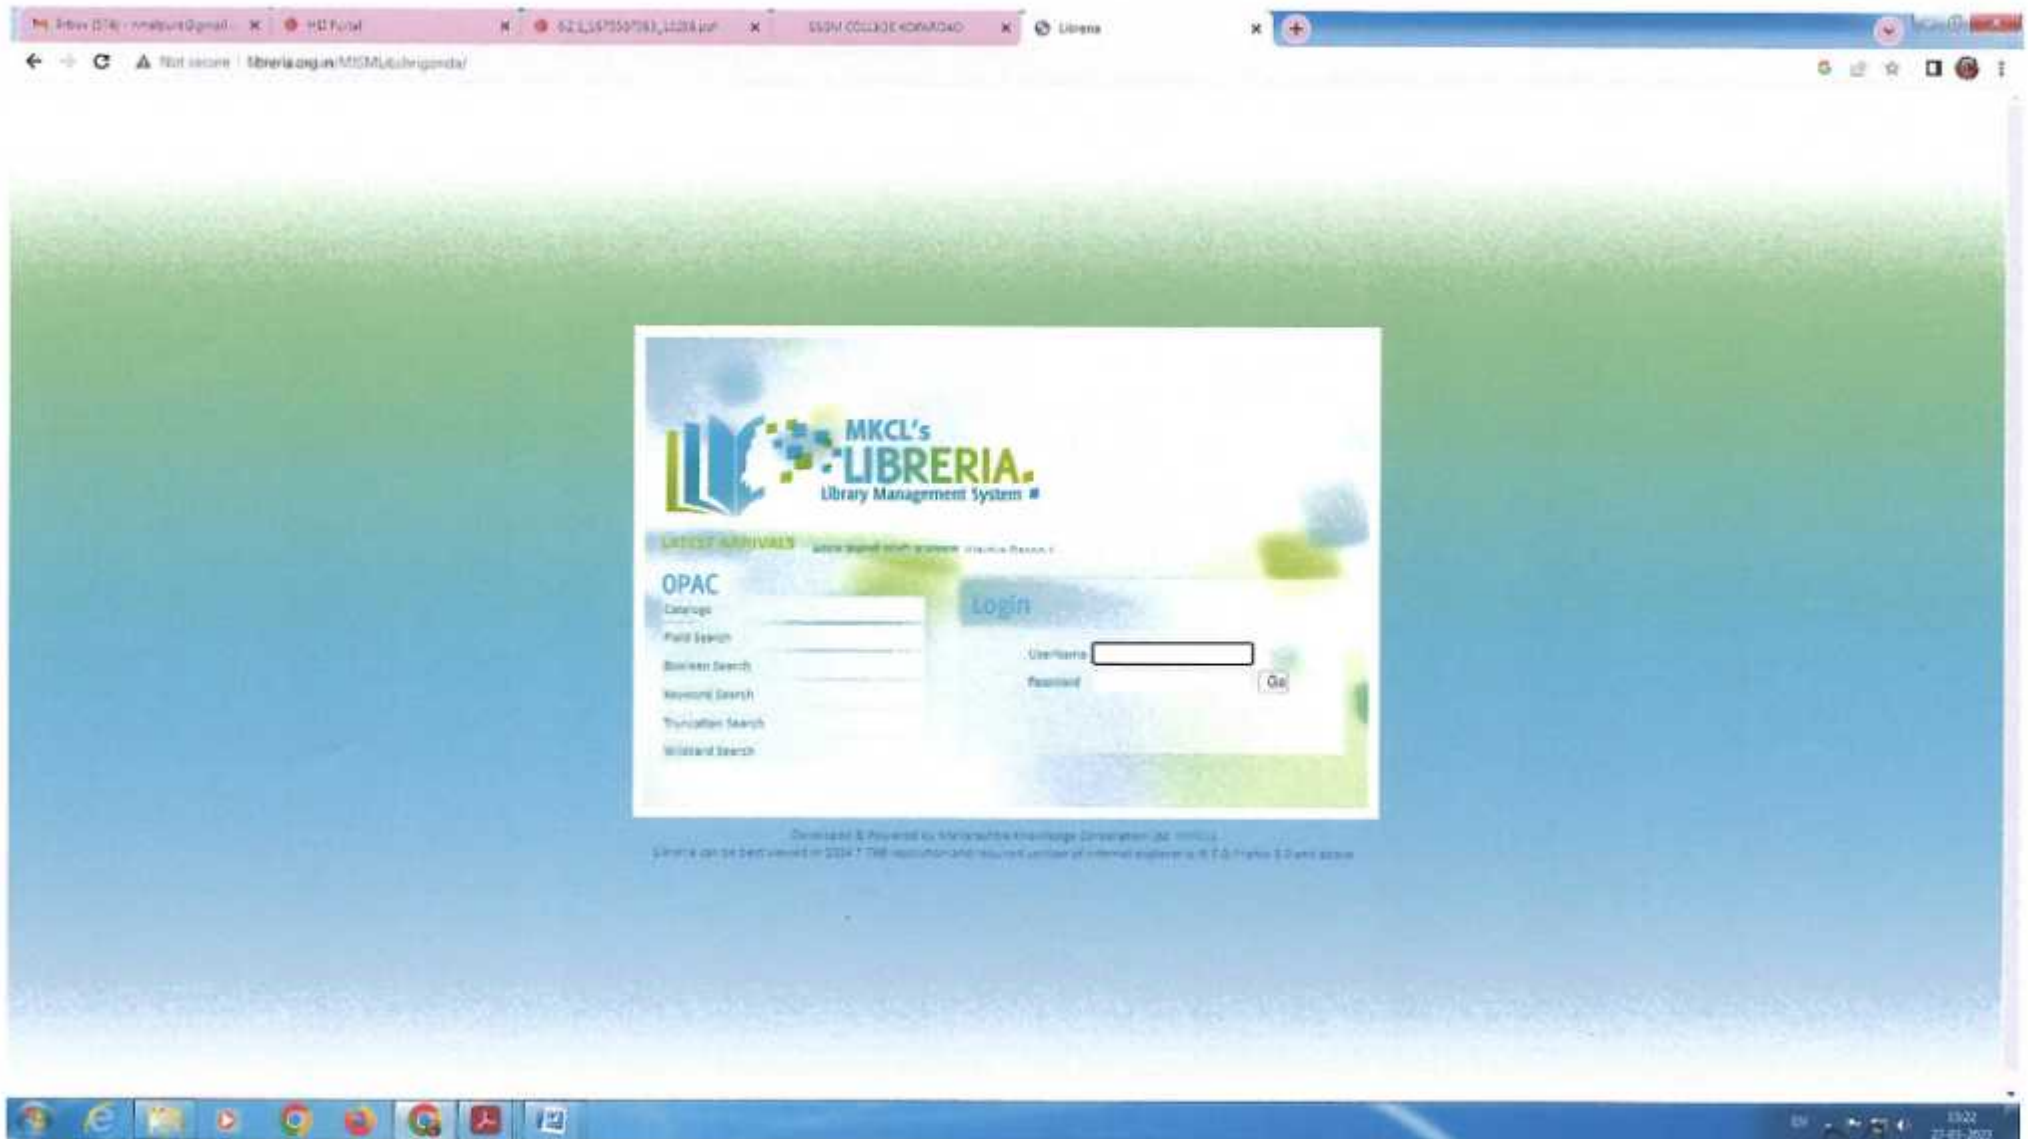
Inbox (374) - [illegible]@gmail... ×
HD Portal ×
62.1_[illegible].pdf ×
SSSM COLLEGE KORADGAO ×
Libreria ×

Not secure | libreria.org.in/MSSMLibrarygonda/

MKCL's LIBRERIA
Library Management System

LATEST ARRIVALS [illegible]

OPAC
Catalogs
Field Search
Boolean Search
Keyword Search
Truncation Search
Wildcard Search

Login
UserName
Password
Go

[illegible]
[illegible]

13:22
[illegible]